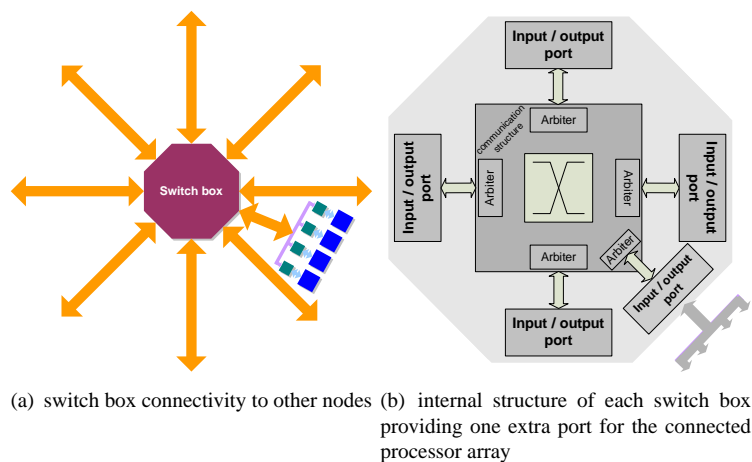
Switch box

Input / output port

communication structure

Arbiter

Input / output port

Arbiter

Arbiter

Input / output port

Arbiter

Arbiter

Input / output port

Input / output port

(a) switch box connectivity to other nodes

(b) internal structure of each switch box providing one extra port for the connected processor array